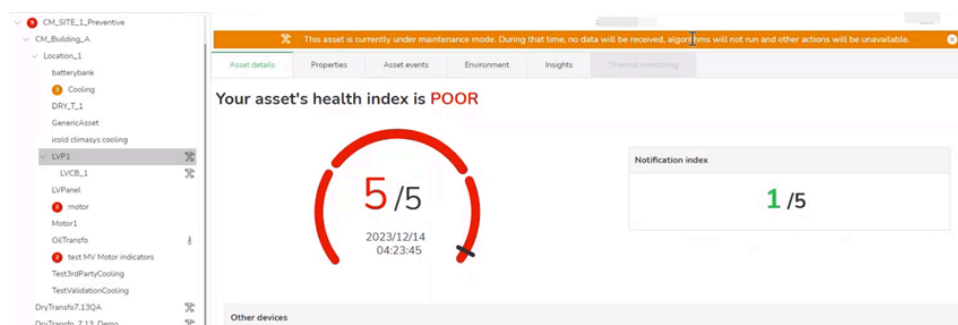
9 CM_SITE_1_Preventive
CM_Building_A
Location_1
batterybank
Cooling
DRY_T_1
GenericAsset
icold climasys cooling
LVP1
LVCB_1
LVPanel
motor
Motor1
OilTransfo
test MV Motor indicators
Test3rdPartyCooling
TestValidationCooling
DryTransfo7.13QA
DryTransfo_7.13_Demo

This asset is currently under maintenance mode. During that time, no data will be received, algorithms will not run and other actions will be unavailable.

Asset details | Properties | Asset events | Environment | Insights | Thermal monitoring

Your asset's health index is POOR

5 /5
2023/12/14
04:23:45

Notification index
1 /5

Other devices